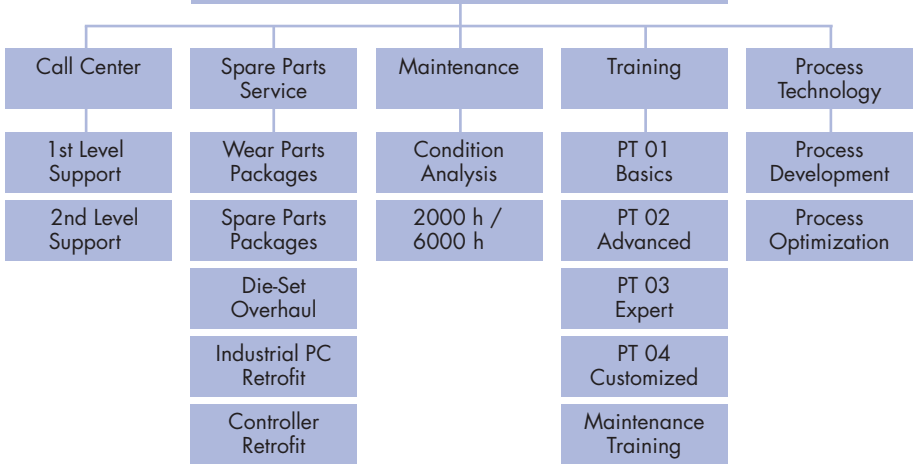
Call Center

1st Level Support

2nd Level Support

Spare Parts Service

Wear Parts Packages

Spare Parts Packages

Die-Set Overhaul

Industrial PC Retrofit

Controller Retrofit

Maintenance

Condition Analysis

2000 h / 6000 h

Training

PT 01 Basics

PT 02 Advanced

PT 03 Expert

PT 04 Customized

Maintenance Training

Process Technology

Process Development

Process Optimization